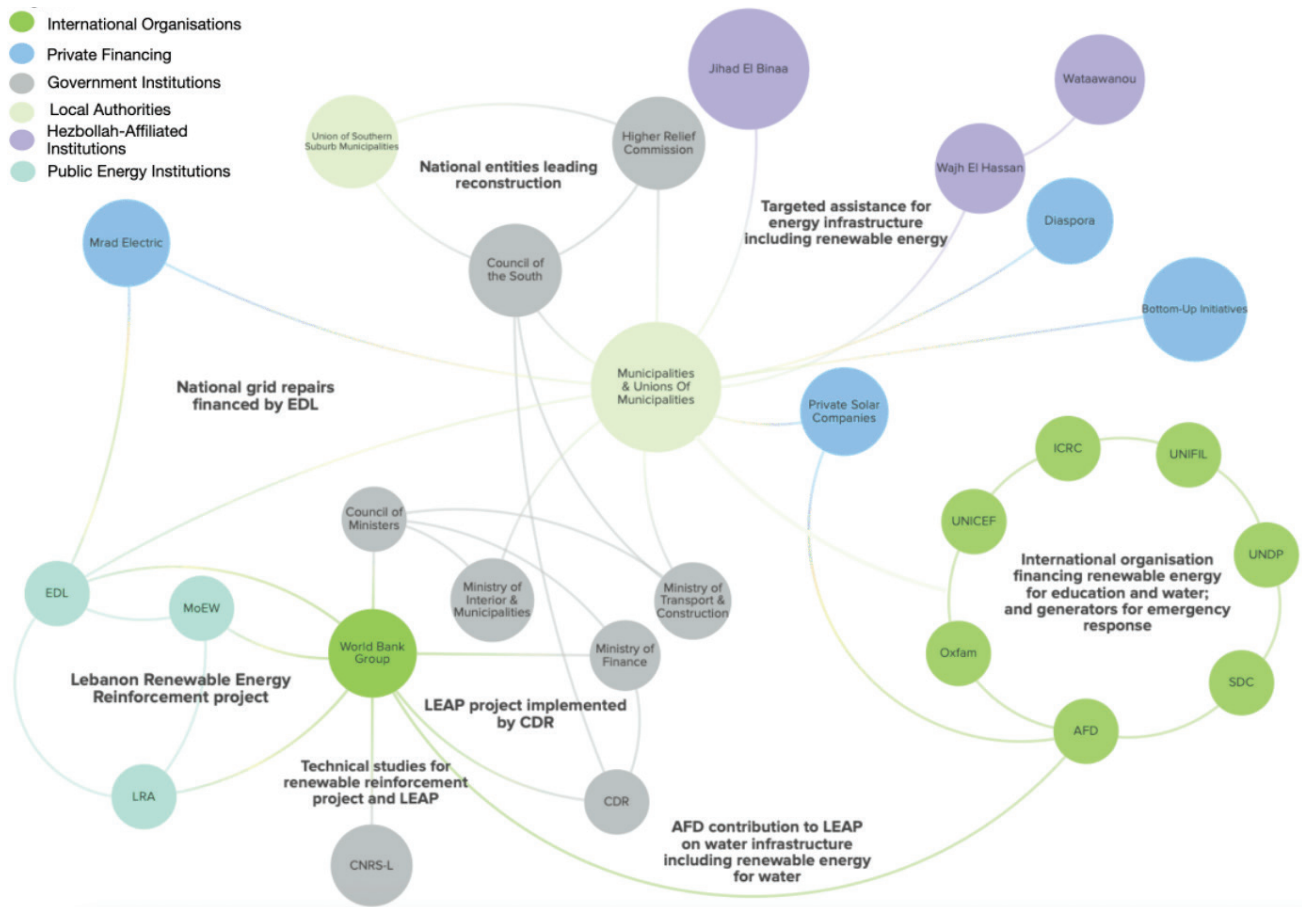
International Organisations
Private Financing
Government Institutions
Local Authorities
Hezbollah-Affiliated Institutions
Public Energy Institutions

Jihad El Binaa

Wataawanou

Union of Southern Suburb Municipalities

Higher Relief Commission

National entities leading reconstruction

Wajh El Hassan

Targeted assistance for energy infrastructure including renewable energy

Diaspora

Mrad Electric

Council of the South

Bottom-Up Initiatives

Municipalities & Unions Of Municipalities

National grid repairs financed by EDL

Private Solar Companies

ICRC

UNIFIL

Council of Ministers

UNICEF

International organisation financing renewable energy for education and water; and generators for emergency response

UNDP

EDL

MoEW

Ministry of Interior & Municipalities

Ministry of Transport & Construction

World Bank Group

Ministry of Finance

Oxfam

Lebanon Renewable Energy Reinforcement project

LEAP project implemented by CDR

SDC

AFD

Technical studies for renewable reinforcement project and LEAP

LRA

CDR

AFD contribution to LEAP on water infrastructure including renewable energy for water

CNRS-L